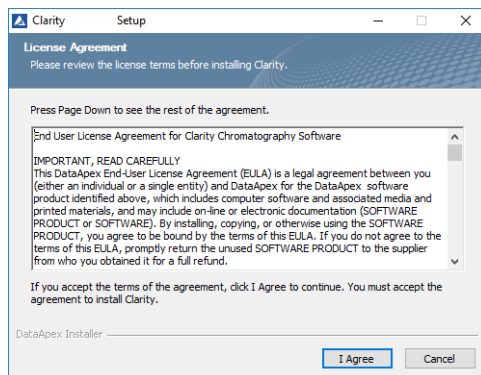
Clarity Setup

License Agreement
Please review the license terms before installing Clarity.

Press Page Down to see the rest of the agreement.

End User License Agreement for Clarity Chromatography Software

IMPORTANT, READ CAREFULLY
This DataApex End-User License Agreement (EULA) is a legal agreement between you (either an individual or a single entity) and DataApex for the DataApex software product identified above, which includes computer software and associated media and printed materials, and may include on-line or electronic documentation (SOFTWARE PRODUCT or SOFTWARE). By installing, copying, or otherwise using the SOFTWARE PRODUCT, you agree to be bound by the terms of this EULA. If you do not agree to the terms of this EULA, promptly return the unused SOFTWARE PRODUCT to the supplier from who you obtained it for a full refund.

If you accept the terms of the agreement, click I Agree to continue. You must accept the agreement to install Clarity.

DataApex Installer

I Agree
Cancel